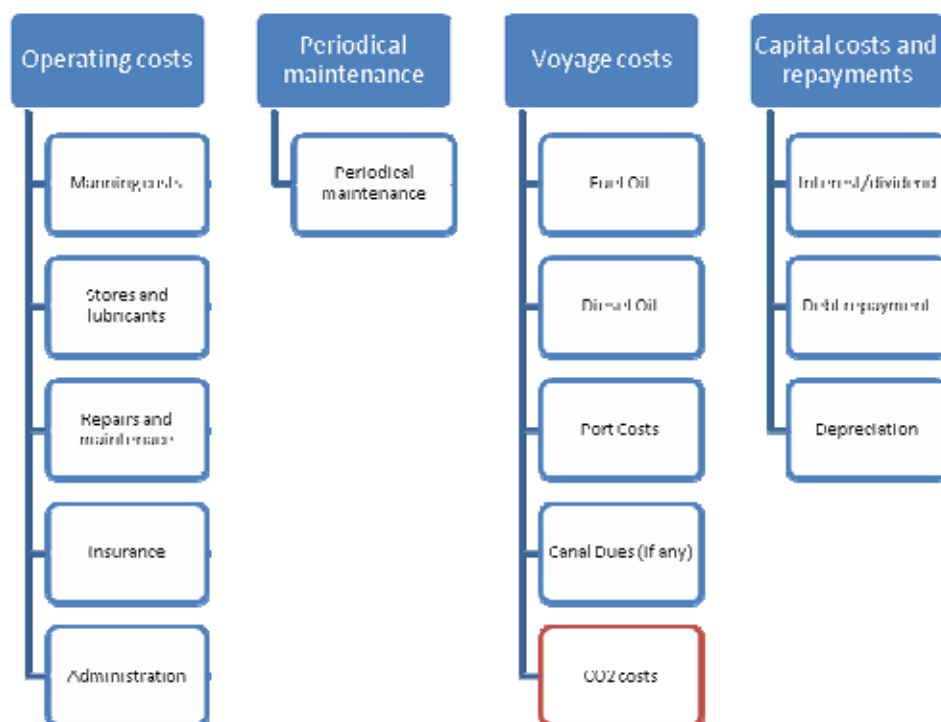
Operating costs

Manning costs

Stores and lubricants

Repairs and maintenance

Insurance

Administration

Periodical maintenance

Periodical maintenance

Voyage costs

Fuel Oil

Diesel Oil

Port Costs

Canal Dues (if any)

CO2 costs

Capital costs and repayments

Interest/dividend

Debt repayment

Depreciation